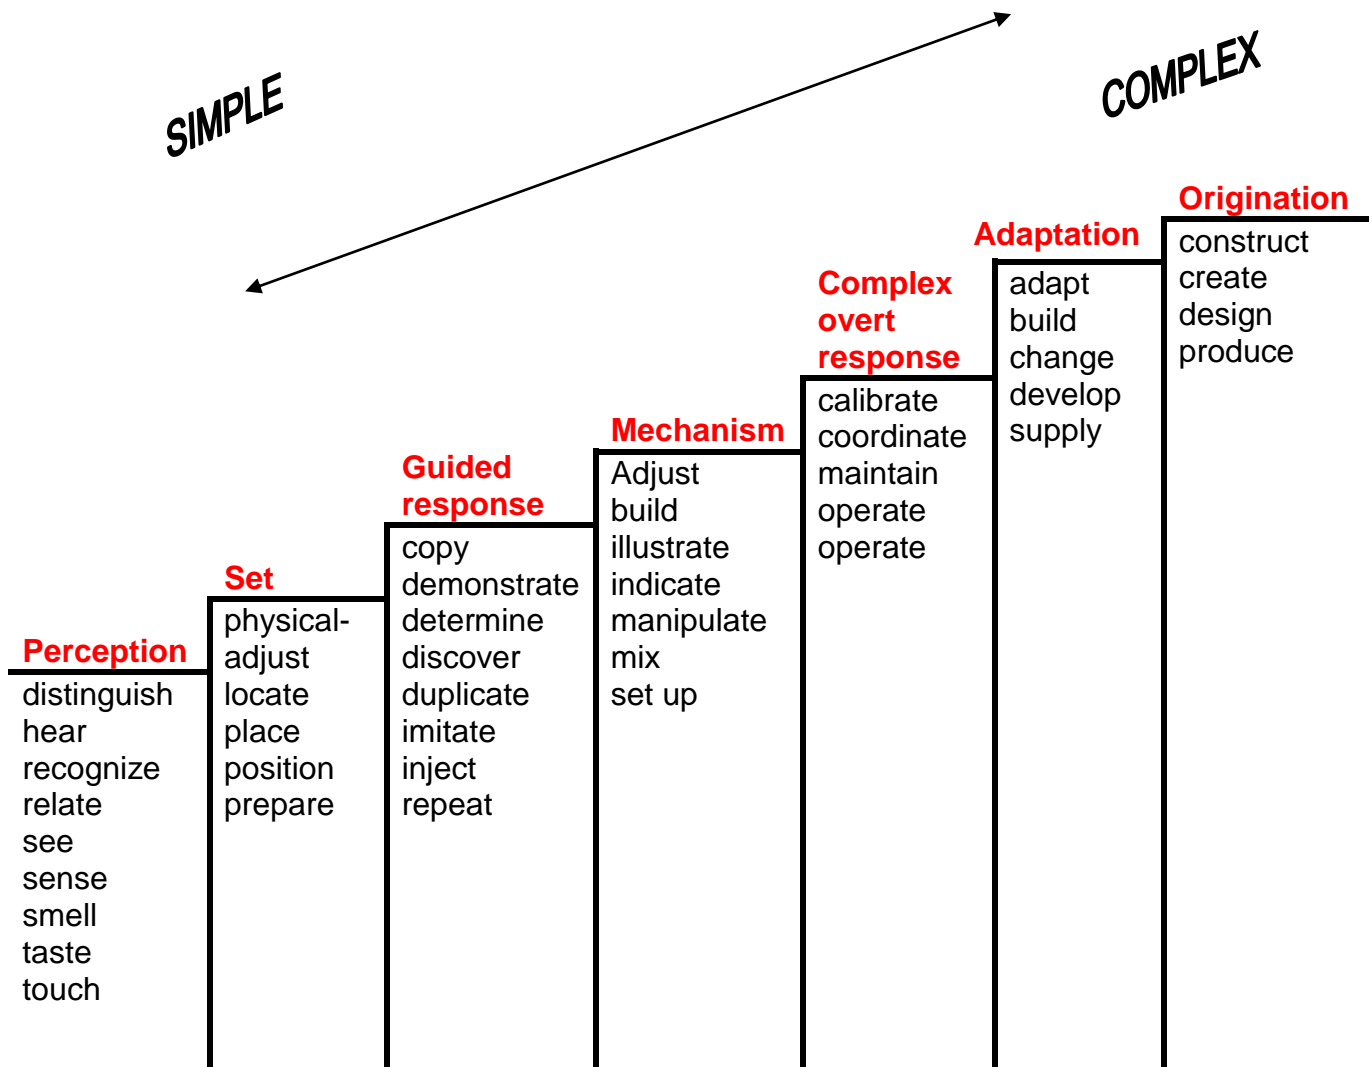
SIMPLE

COMPLEX

Perception
distinguish
hear
recognize
relate
see
sense
smell
taste
touch

Set
physical-
adjust
locate
place
position
prepare

Guided response
copy
demonstrate
determine
discover
duplicate
imitate
inject
repeat

Mechanism
Adjust
build
illustrate
indicate
manipulate
mix
set up

Complex overt response
calibrate
coordinate
maintain
operate
operate

Adaptation
adapt
build
change
develop
supply

Origination
construct
create
design
produce